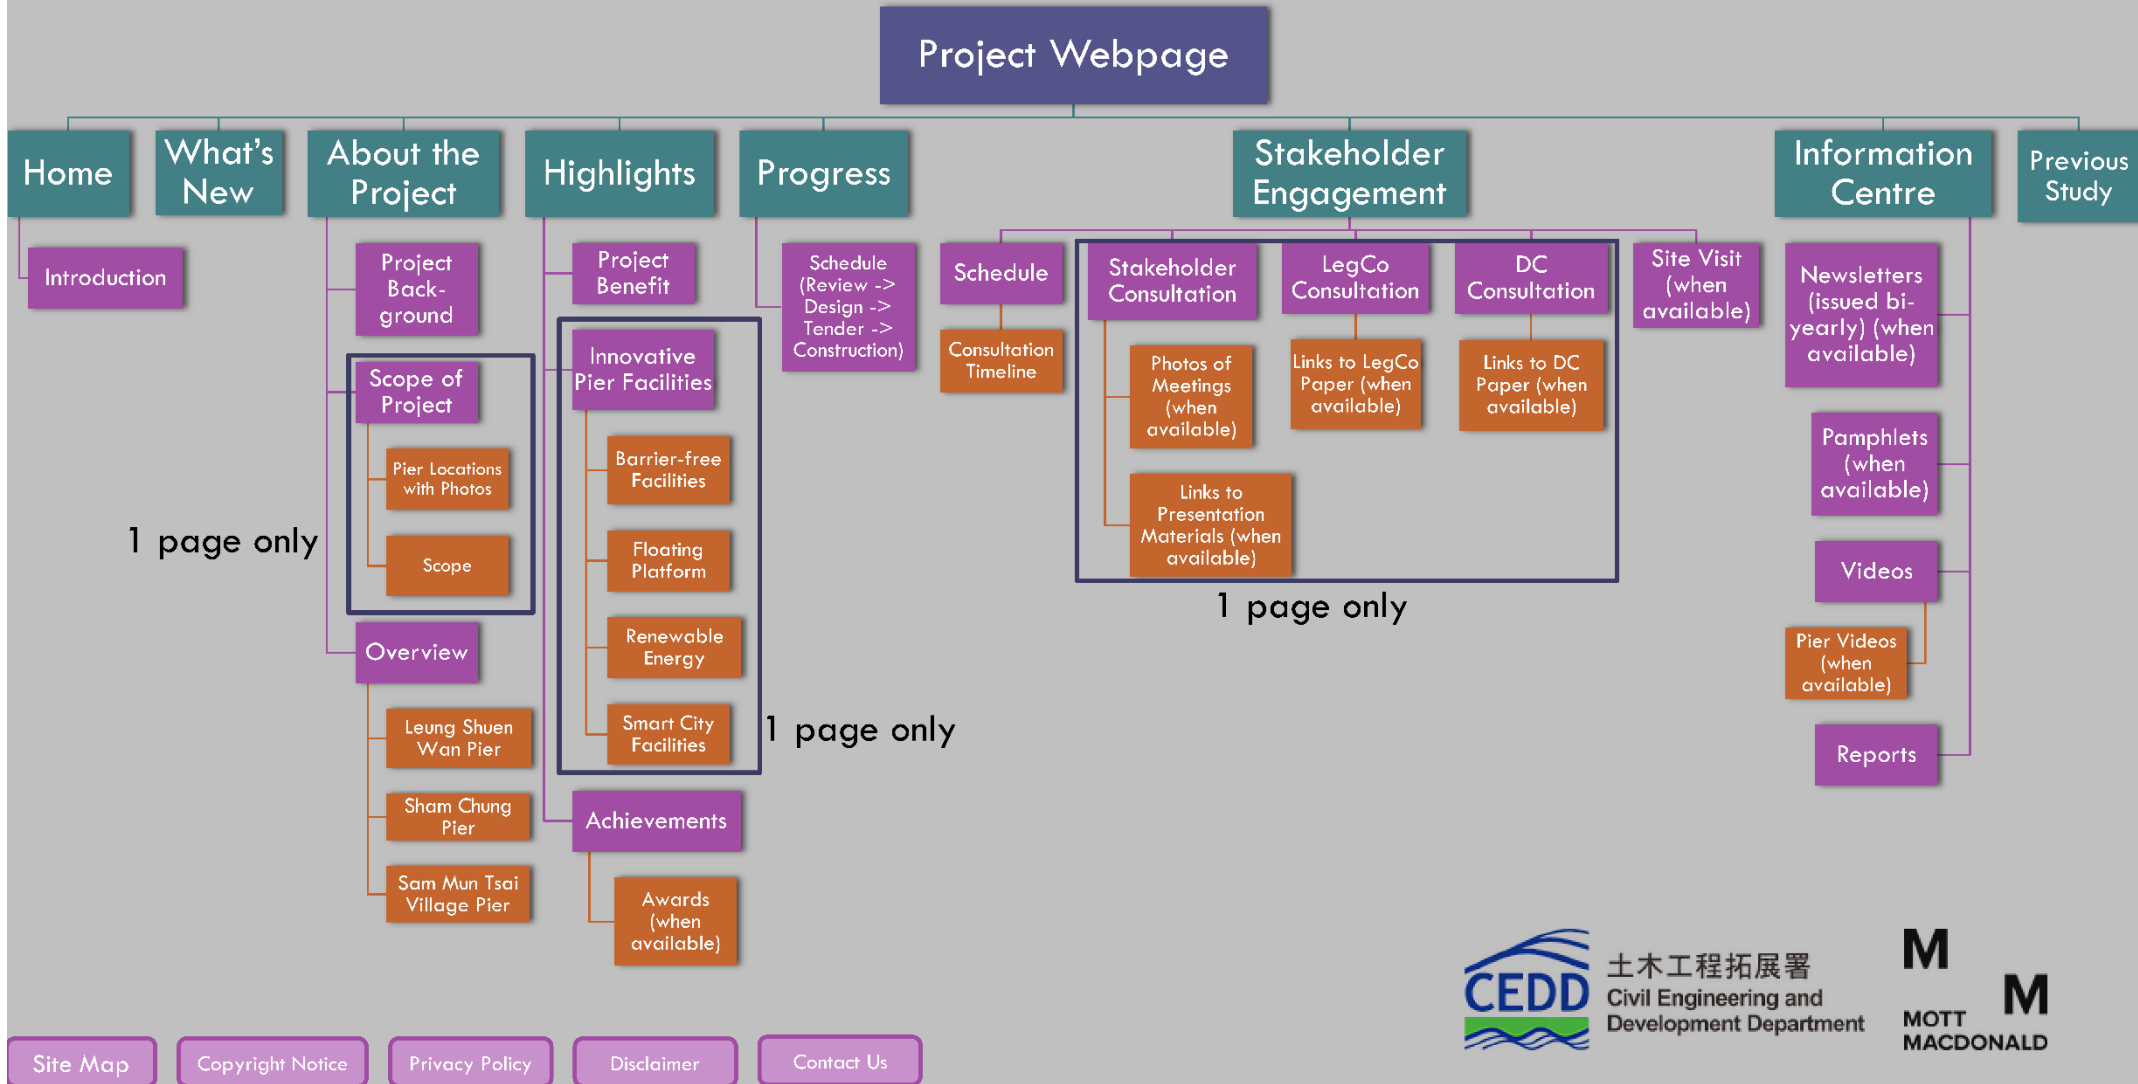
Project Webpage

Home

Introduction

What's New

About the Project

Project Back-ground

Scope of Project

Pier Locations with Photos

Scope

1 page only

Overview

Leung Shuen Wan Pier

Sham Chung Pier

Sam Mun Tsai Village Pier

Highlights

Project Benefit

Innovative Pier Facilities

Barrier-free Facilities

Floating Platform

Renewable Energy

Smart City Facilities

1 page only

Achievements

Awards (when available)

Progress

Schedule (Review -> Design -> Tender -> Construction)

Stakeholder Engagement

Schedule

Consultation Timeline

Stakeholder Consultation

Photos of Meetings (when available)

Links to Presentation Materials (when available)

LegCo Consultation

Links to LegCo Paper (when available)

DC Consultation

Links to DC Paper (when available)

1 page only

Site Visit (when available)

Information Centre

Newsletters (issued bi-yearly) (when available)

Pamphlets (when available)

Videos

Pier Videos (when available)

Reports

Previous Study

CEDD 土木工程拓展署 Civil Engineering and Development Department

M M MOTT MACDONALD

Site Map

Copyright Notice

Privacy Policy

Disclaimer

Contact Us